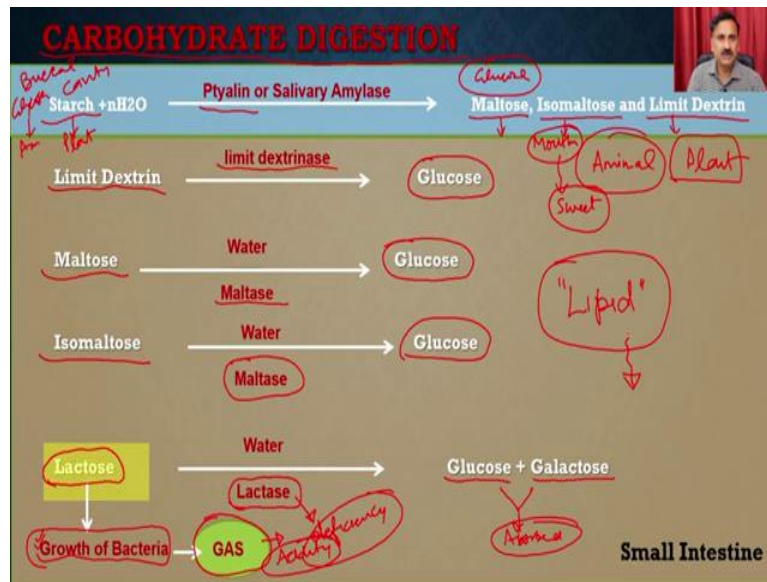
CARBOHYDRATE DIGESTION

Buccal Cavity
Starch +nH2O
Plant
Ptyalin or Salivary Amylase
Glucose
Maltose, Isomaltose and Limit Dextrin

Mouth
Sweet
Animal
Plant

Limit Dextrin
limit dextrinase
Glucose

Maltose
Water
Maltase
Glucose

"Lipid"

Isomaltose
Water
Maltase
Glucose

Lactose
Water
Lactase
Glucose + Galactose
Absorb

Growth of Bacteria
GAS
Acidity
deficiency

Small Intestine